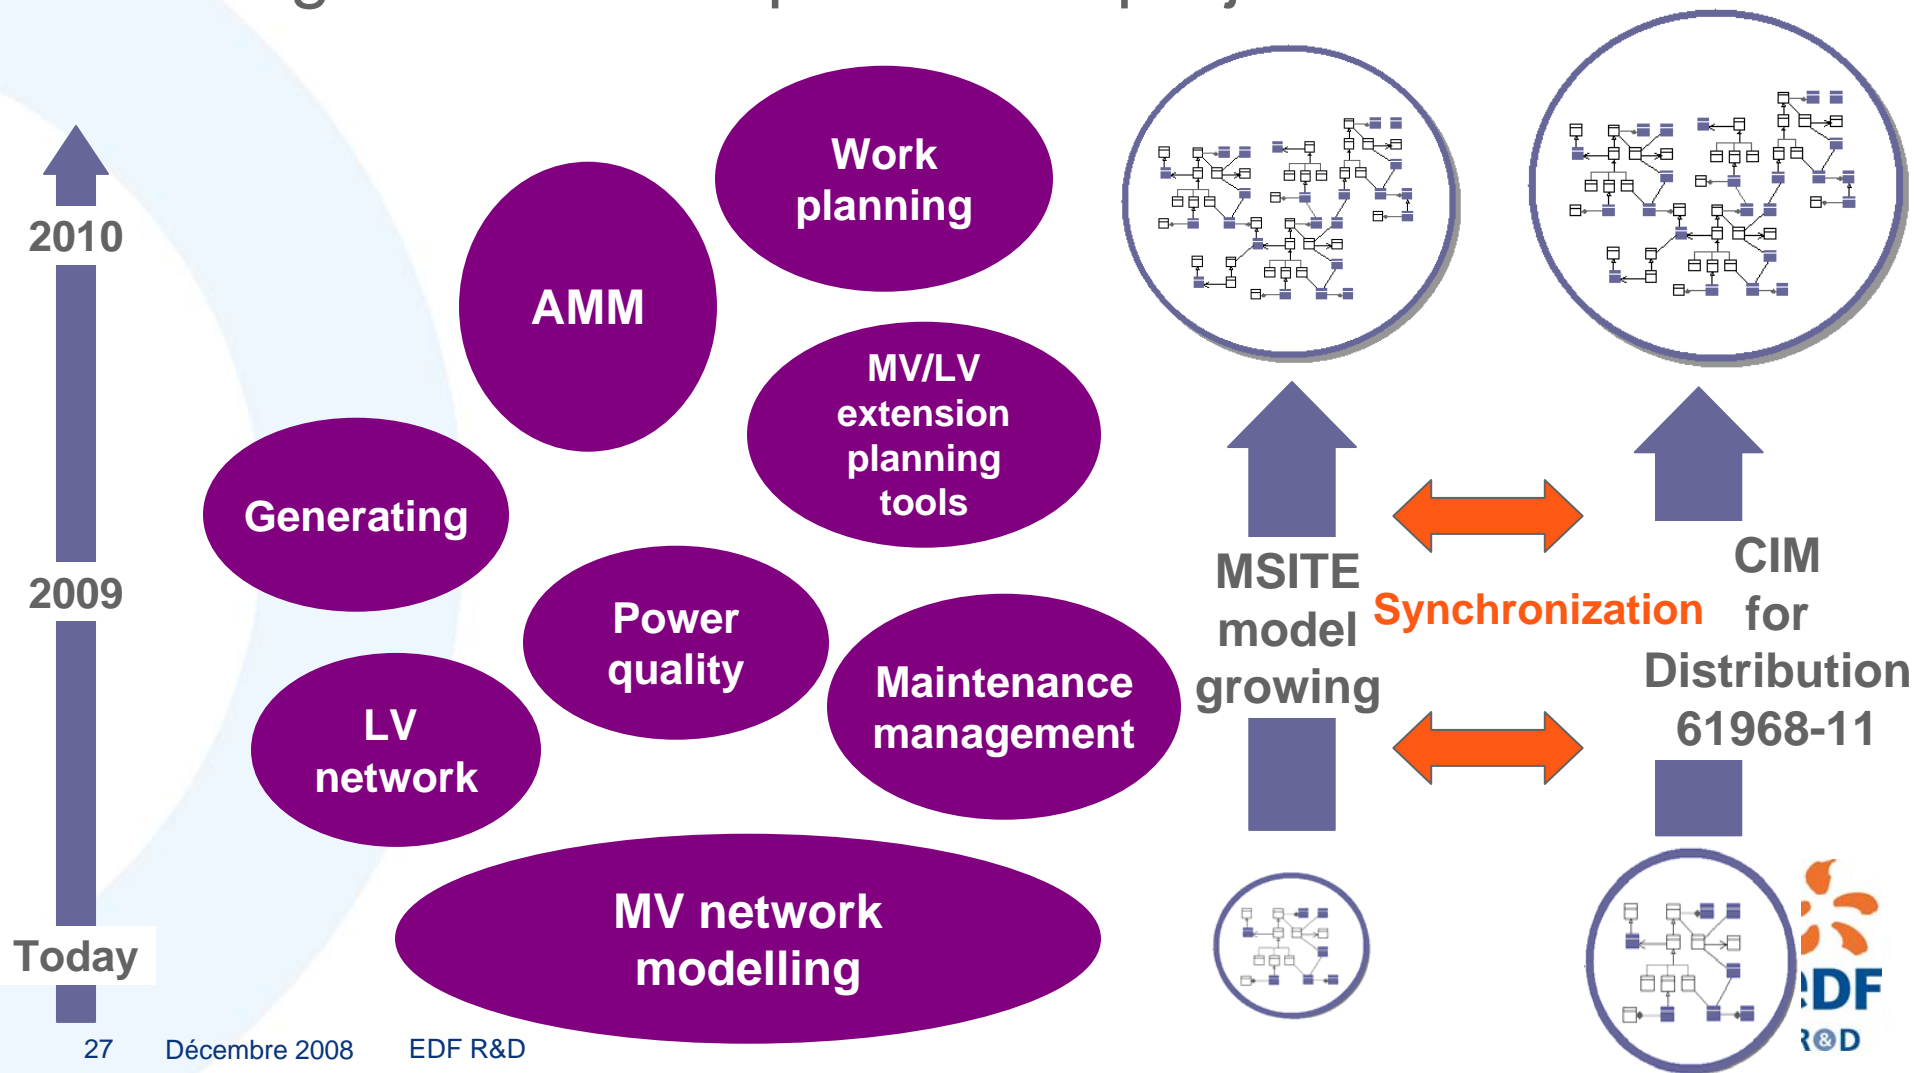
2010

2009

Today

Work planning

AMM

MV/LV extension planning tools

Generating

Power quality

Maintenance management

LV network

MV network modelling

MSITE model growing

Synchronization

CIM for Distribution 61968-11

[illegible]DF
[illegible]&D

27 Décembre 2008 EDF R&D